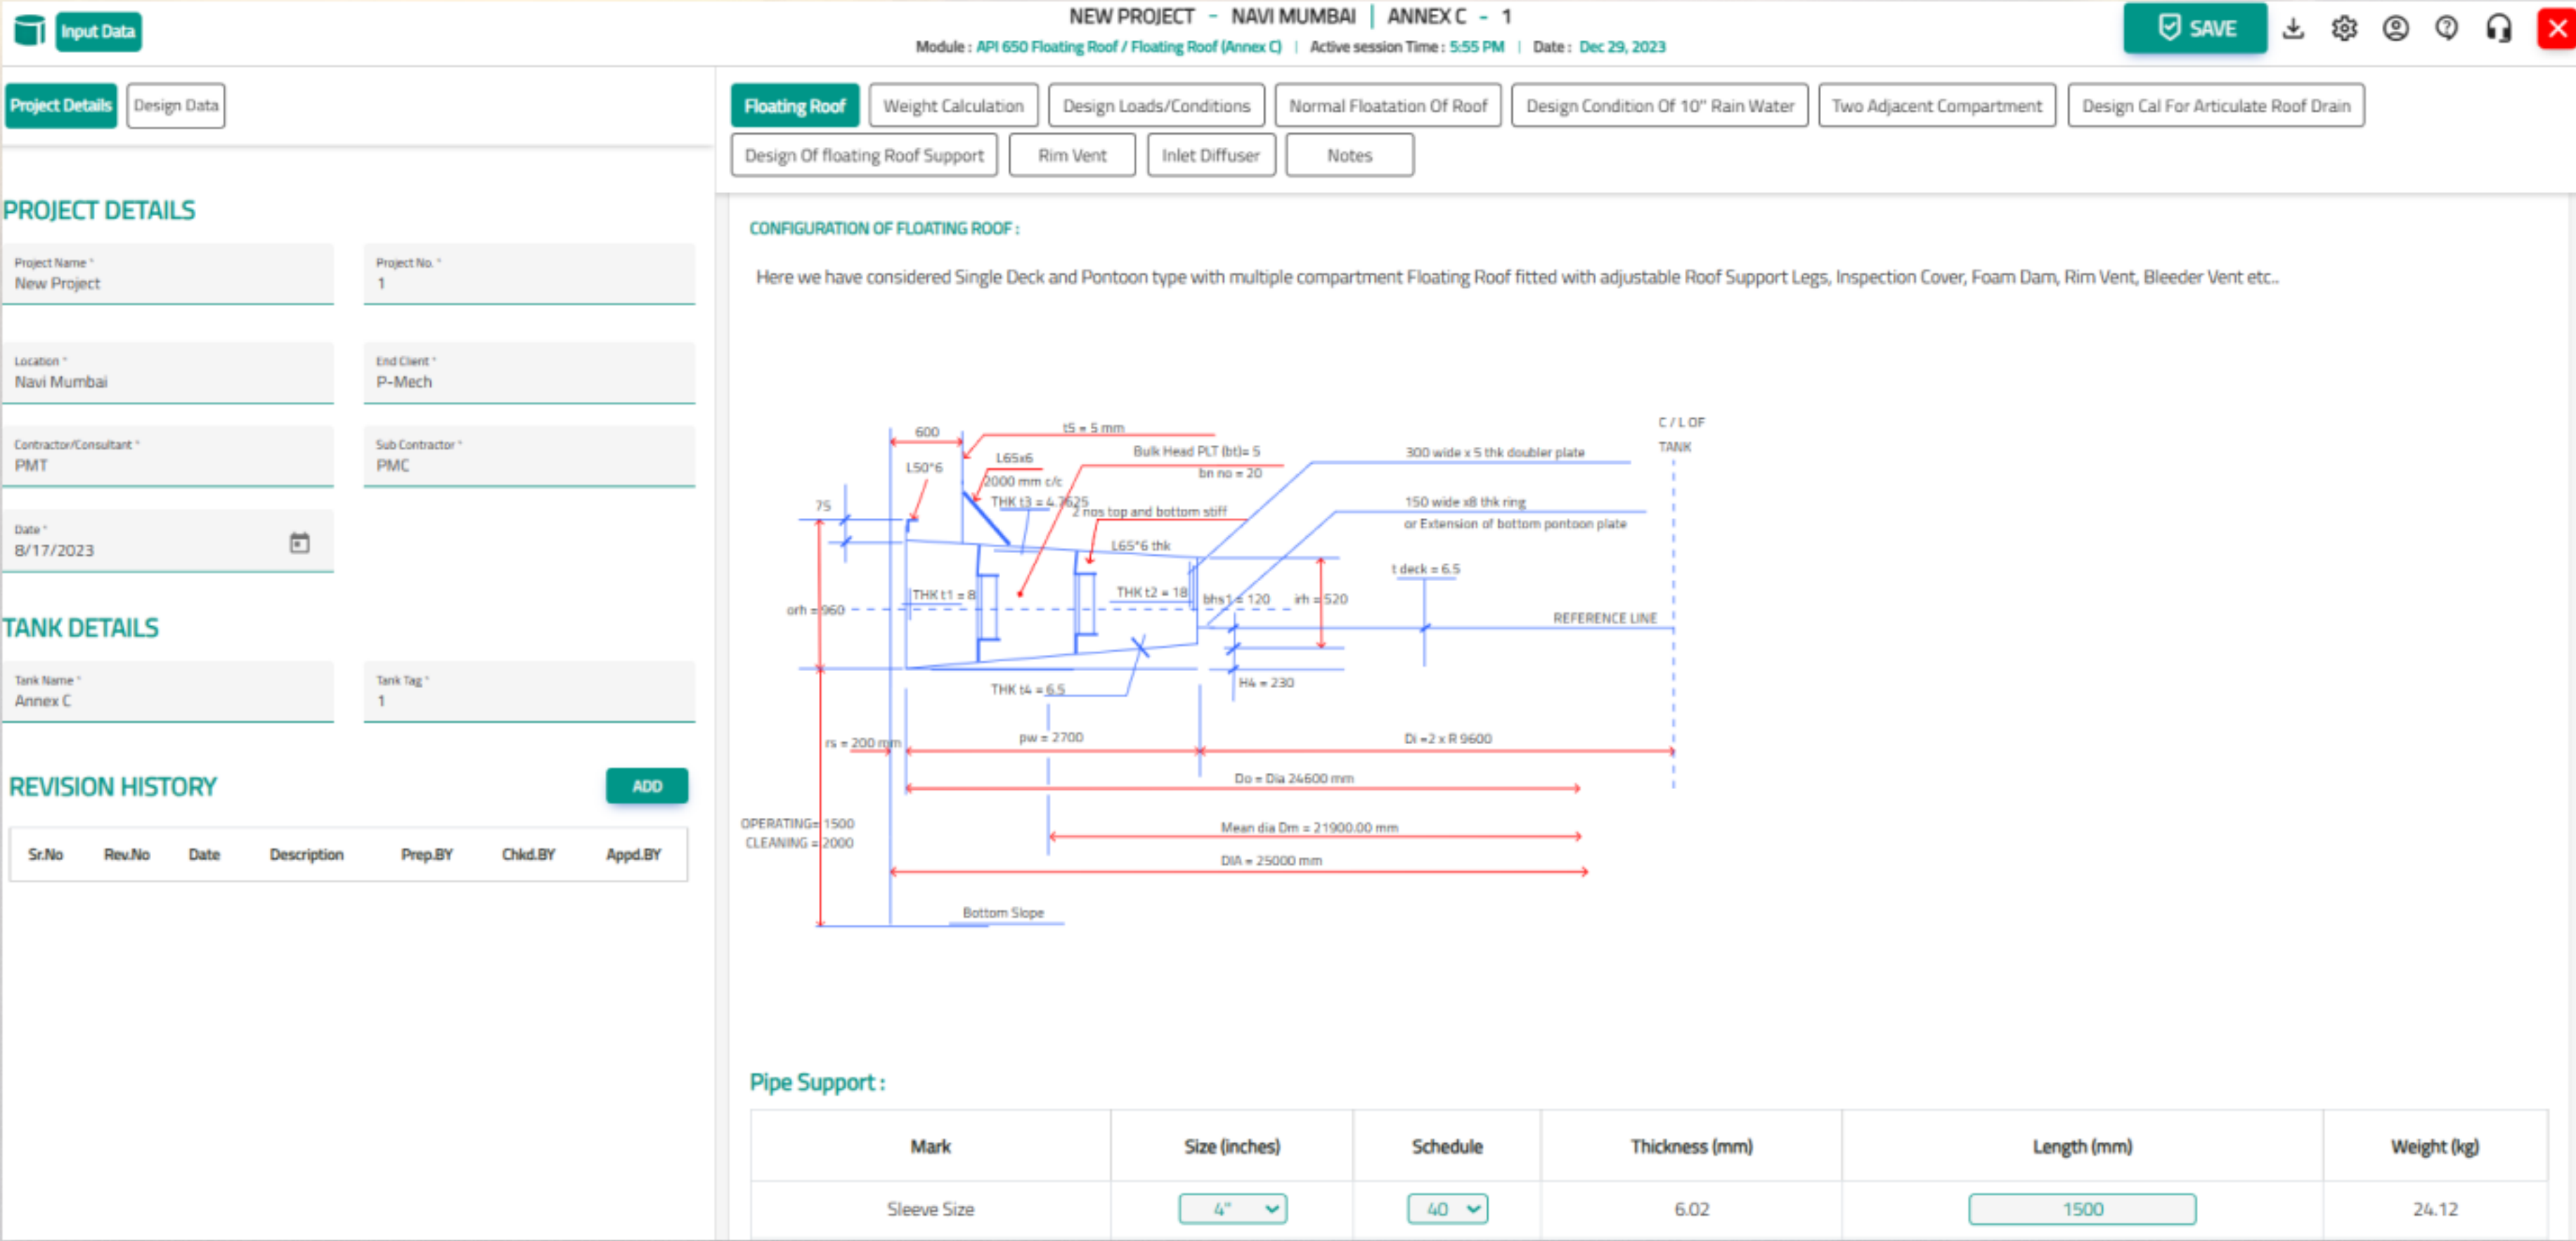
Input Data

NEW PROJECT - NAVI MUMBAI | ANNEX C - 1

Module : API 650 Floating Roof / Floating Roof (Annex C) | Active session Time : 5:55 PM | Date : Dec 29, 2023

SAVE

Project Details Design Data

Floating Roof Weight Calculation Design Loads/Conditions Normal Floatation Of Roof Design Condition Of 10" Rain Water Two Adjacent Compartment Design Cal For Articulate Roof Drain Design Of floating Roof Support Rim Vent Inlet Diffuser Notes

PROJECT DETAILS

Project Name *
New Project

Project No. *
1

Location *
Navi Mumbai

End Client *
P-Mech

Contractor/Consultant *
PMT

Sub Contractor *
PMC

Date *
8/17/2023

TANK DETAILS

Tank Name *
Annex C

Tank Tag *
1

REVISION HISTORY

ADD

| Sr.No | Rev.No | Date | Description | Prep.BY | Chkd.BY | Appd.BY |
|---|---|---|---|---|---|---|

CONFIGURATION OF FLOATING ROOF :

Here we have considered Single Deck and Pontoon type with multiple compartment Floating Roof fitted with adjustable Roof Support Legs, Inspection Cover, Foam Dam, Rim Vent, Bleeder Vent etc..

600
t5 = 5 mm
C / L OF TANK
L50*6
L65x6
Bulk Head PLT (bt)= 5
bn no = 20
300 wide x 5 thk doubler plate
2000 mm c/c
THK t3 = 4.7625
2 nos top and bottom stiff
150 wide x8 thk ring
or Extension of bottom pontoon plate
75
L65*6 thk
t deck = 6.5
THK t1 = 8
THK t2 = 18
bhs1 = 120
irh = 520
orh = 960
REFERENCE LINE
THK t4 = 6.5
H4 = 230
rs = 200 mm
pw = 2700
Di =2 x R 9600
Do = Dia 24600 mm
OPERATING= 1500
CLEANING = 2000
Mean dia Dm = 21900.00 mm
DIA = 25000 mm
Bottom Slope

Pipe Support :

| Mark | Size (inches) | Schedule | Thickness (mm) | Length (mm) | Weight (kg) |
|---|---|---|---|---|---|
| Sleeve Size | 4" | 40 | 6.02 | 1500 | 24.12 |